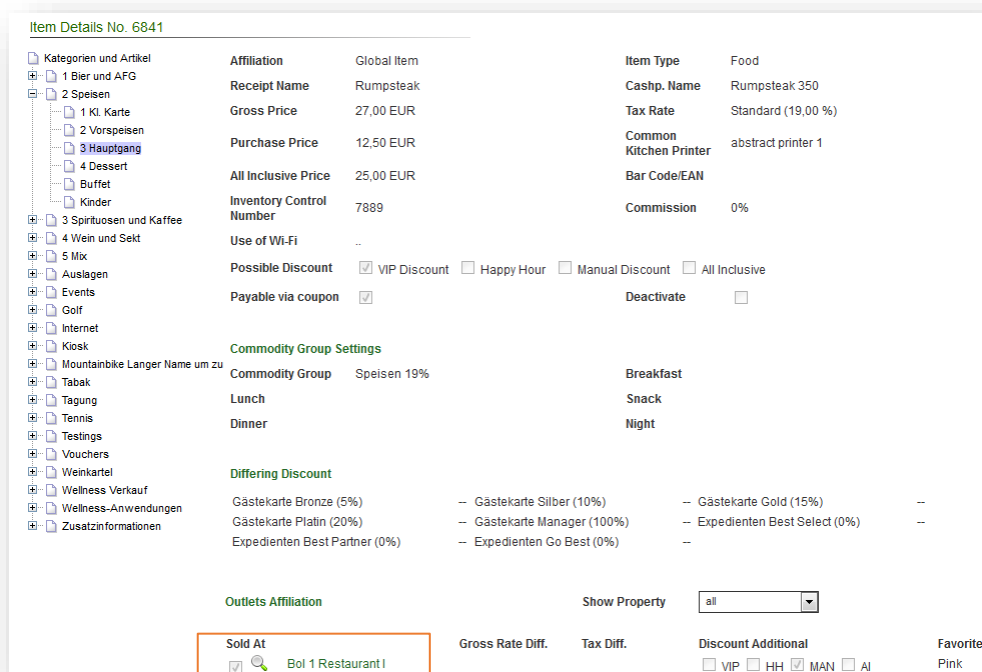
Item Details No. 6841

Kategorien und Artikel
1 Bier und AFG
2 Speisen
1 Kl. Karte
2 Vorspeisen
3 Hauptgang
4 Dessert
Buffet
Kinder
3 Spirituosen und Kaffee
4 Wein und Sekt
5 Mix
Auslagen
Events
Golf
Internet
Kiosk
Mountainbike Langer Name um zu
Tabak
Tagung
Tennis
Testings
Vouchers
Weinkartel
Wellness Verkauf
Wellness-Anwendungen
Zusatzinformationen

Affiliation Global Item
Item Type Food
Receipt Name Rumpsteak
Cashp. Name Rumpsteak 350
Gross Price 27,00 EUR
Tax Rate Standard (19,00 %)
Purchase Price 12,50 EUR
Common Kitchen Printer abstract printer 1
All Inclusive Price 25,00 EUR
Bar Code/EAN
Inventory Control Number 7889
Commission 0%
Use of Wi-Fi ..
Possible Discount VIP Discount Happy Hour Manual Discount All Inclusive
Payable via coupon
Deactivate

Commodity Group Settings
Commodity Group Speisen 19%
Breakfast
Lunch
Snack
Dinner
Night

Differing Discount
Gästekarte Bronze (5%) -- Gästekarte Silber (10%) -- Gästekarte Gold (15%) --
Gästekarte Platin (20%) -- Gästekarte Manager (100%) -- Expedienten Best Select (0%) --
Expedienten Best Partner (0%) -- Expedienten Go Best (0%) --

Outlets Affiliation
Show Property all

Sold At
Gross Rate Diff.
Tax Diff.
Discount Additional
Favorite
Bol 1 Restaurant I
VIP HH MAN AI
Pink